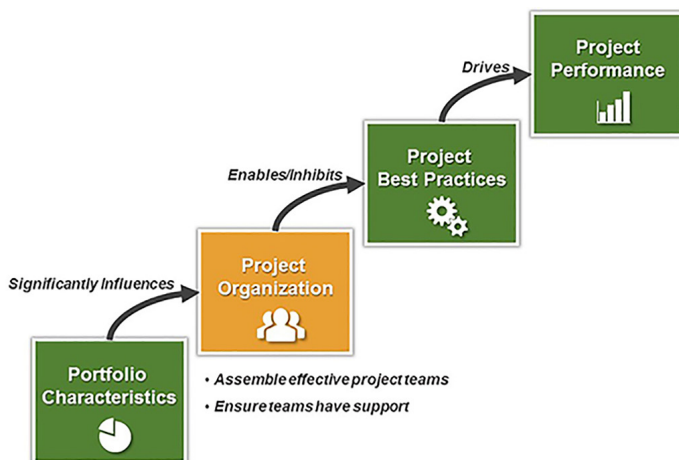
Project Performance

Drives

Project Best Practices

Enables/Inhibits

Project Organization

Significantly Influences

Portfolio Characteristics

• Assemble effective project teams
• Ensure teams have support